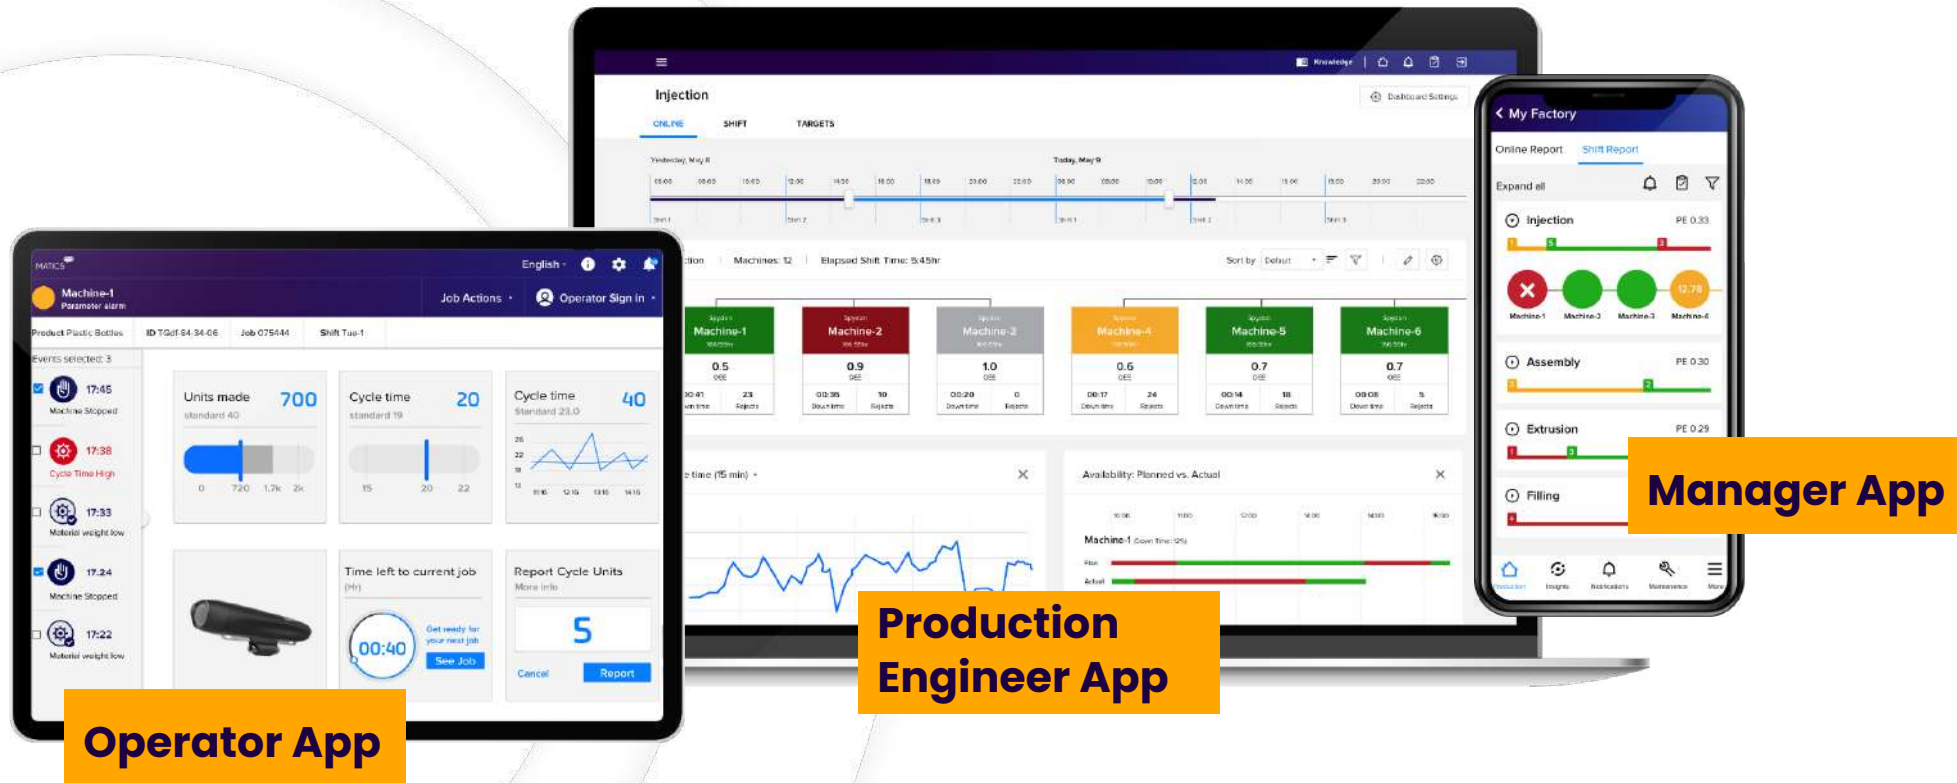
Injection

Dashboard Settings

ONLINE SHIFT TARGETS

Yesterday, May 8

Today, May 9

Machines: 12 Elapsed Shift Time: 5:45hr

Sort by Default

Machine-1
0.5
OEE
23
Rejects

Machine-2
0.9
OEE
00:35
Down time
10
Rejects

Machine-3
1.0
OEE
00:20
Down time
0
Rejects

Machine-4
0.6
OEE
00:17
Down time
24
Rejects

Machine-5
0.7
OEE
00:14
Down time
18
Rejects

Machine-6
0.7
OEE
00:08
Down time
5
Rejects

time (15 min)

Availability: Planned vs. Actual

Machine-1

Plan

Actual

MATICS

English

Machine-1
Parameter alarm

Job Actions

Operator Sign in

Product Plastic Bottles

ID TGdf-84-34-06

Job 075444

Shift Tue-1

Events selected: 3

17:45
Machine Stopped

17:38
Cycle Time High

17:33
Material weight low

17:24
Machine Stopped

17:22
Material weight low

Units made 700
standard 40

0 720 1.7k 2k

Cycle time 20
standard 19

15 20 22

Cycle time 40
Standard 23.0

Time left to current job
(Hr)

00:40

Get ready for your next job

See Job

Report Cycle Units
More info

5

Cancel

Report

My Factory

Online Report

Shift Report

Expand all

Injection
PE 0.33

Machine-1
Machine-2
Machine-3
Machine-4

Assembly
PE 0.30

Extrusion
PE 0.29

Filling

Production Insights Notifications Maintenance More

Manager App

Production Engineer App

Operator App